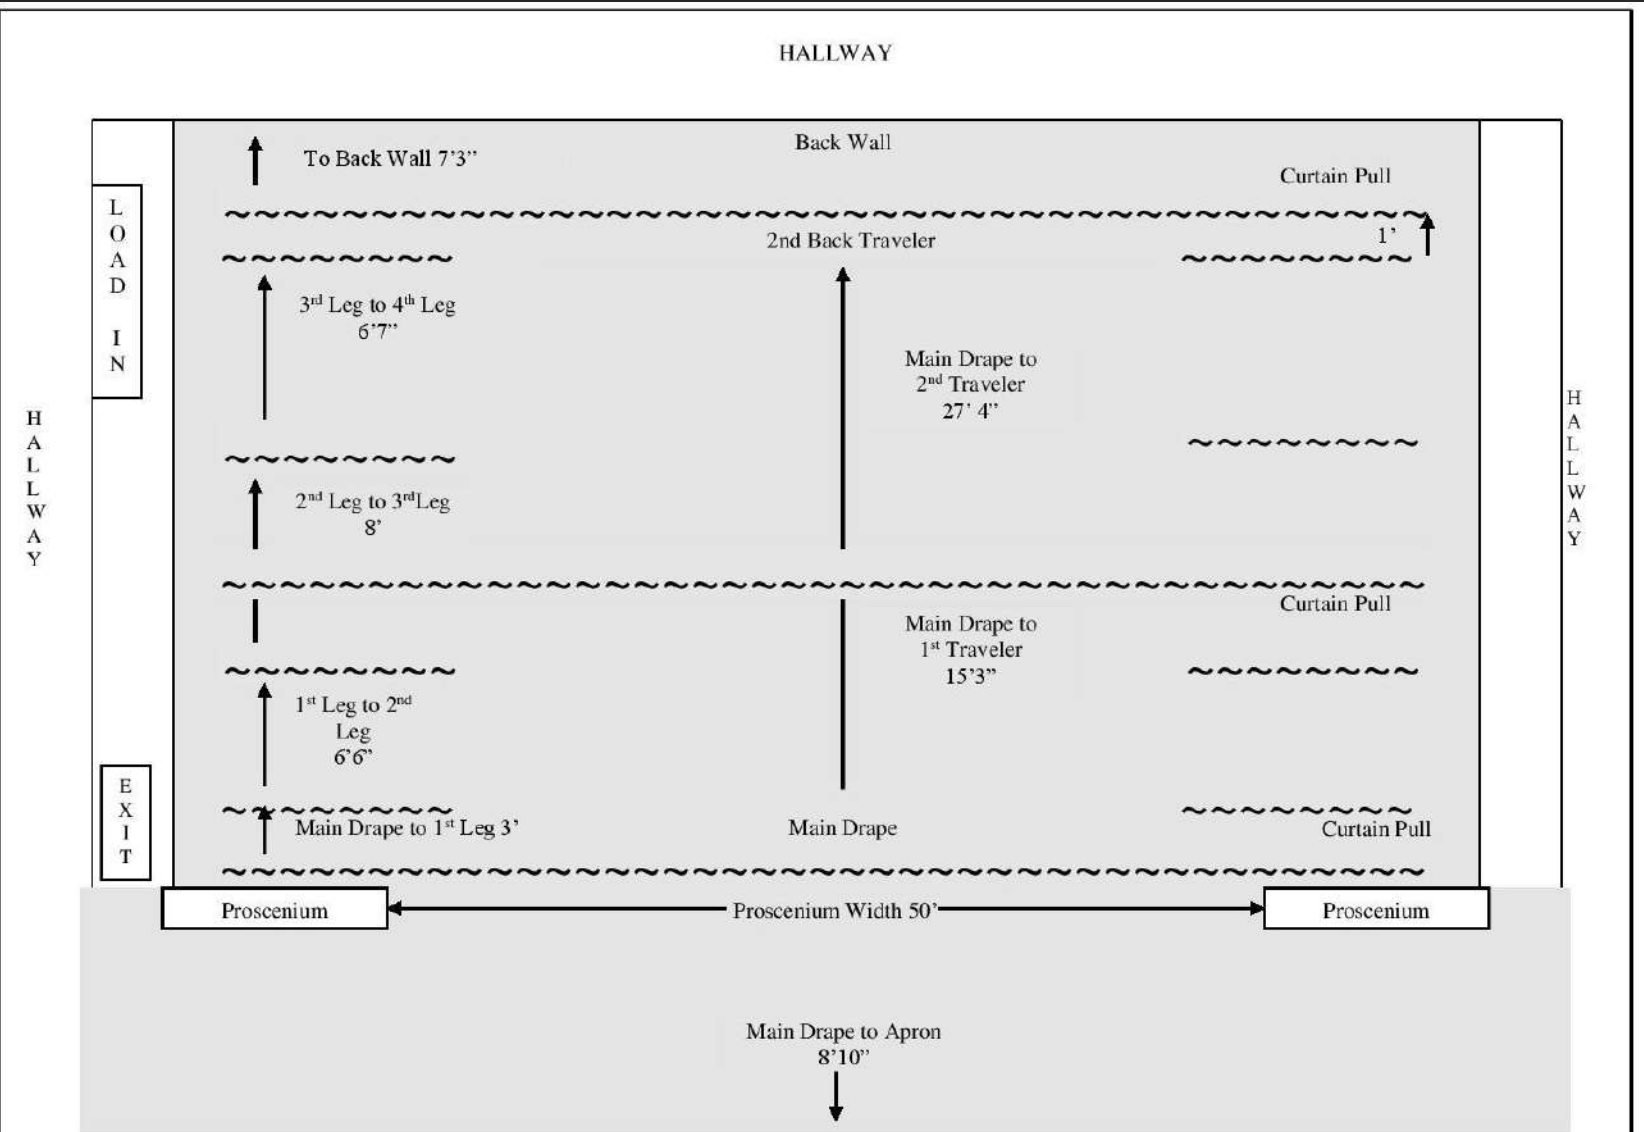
HALLWAY

To Back Wall 7'3"

Back Wall

Curtain Pull

LOAD IN

2nd Back Traveler

1'

$3^{rd}$ Leg to $4^{th}$ Leg
6'7"

Main Drape to
$2^{nd}$ Traveler
27' 4"

HALLWAY

HALLWAY

$2^{nd}$ Leg to $3^{rd}$Leg
8'

Curtain Pull

Main Drape to
$1^{st}$ Traveler
15'3"

$1^{st}$ Leg to $2^{nd}$ Leg
6'6"

EXIT

Main Drape to $1^{st}$ Leg 3'

Main Drape

Curtain Pull

Proscenium

Proscenium Width 50'

Proscenium

Main Drape to Apron
8'10"